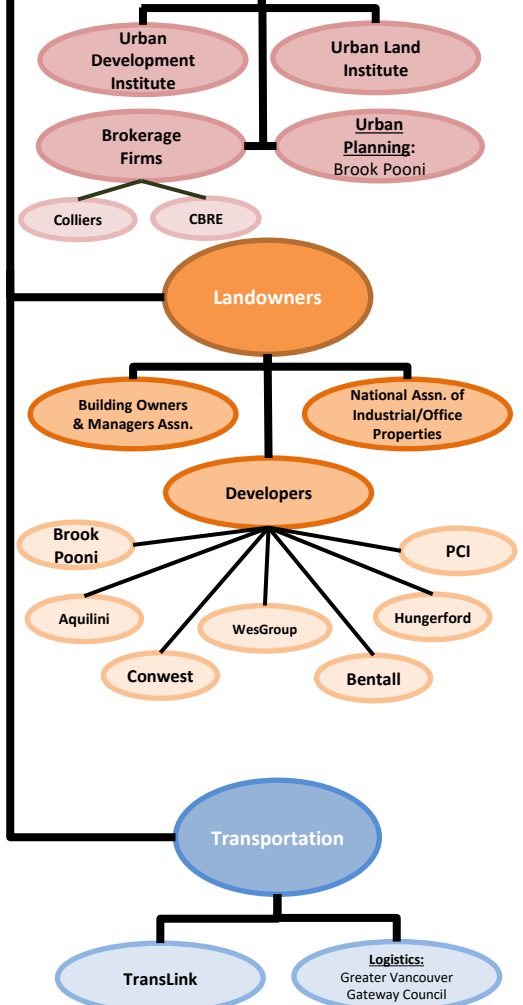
Urban Development Institute

Urban Land Institute

Brokerage Firms

Urban Planning: Brook Pooni

Colliers

CBRE

Landowners

Building Owners & Managers Assn.

National Assn. of Industrial/Office Properties

Developers

Brook Pooni

PCI

Aquilini

WesGroup

Hungerford

Conwest

Bentall

Transportation

TransLink

Logistics: Greater Vancouver Gateway Council